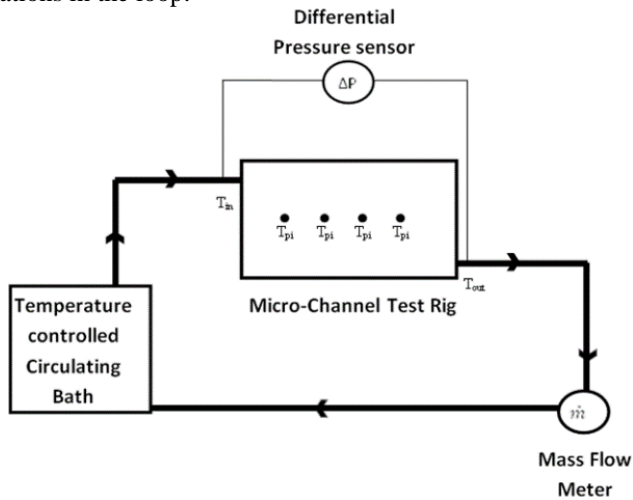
ations in the loop.

Differential Pressure sensor

$\Delta P$

$T_{in}$

$T_{pi}$ $T_{pi}$ $T_{pi}$ $T_{pi}$

$T_{out}$

Micro-Channel Test Rig

Temperature controlled Circulating Bath

$\dot{m}$

Mass Flow Meter